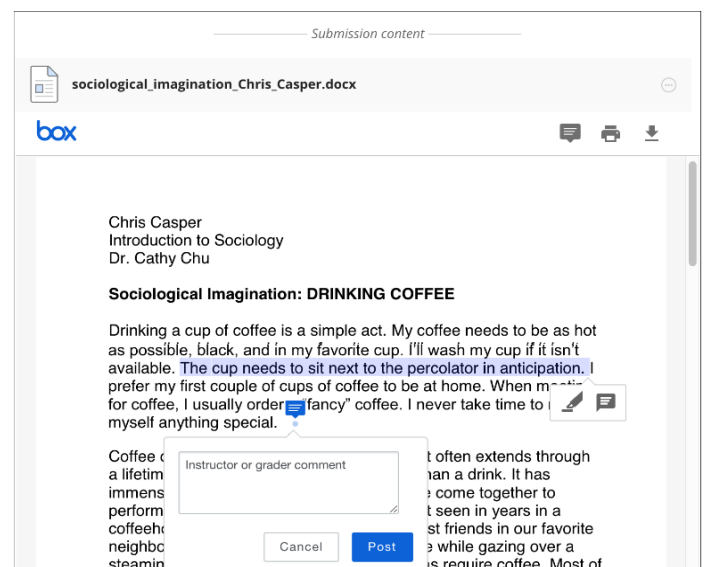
Submission content

sociological_imagination_Chris_Casper.docx

box

Chris Casper
Introduction to Sociology
Dr. Cathy Chu

Sociological Imagination: DRINKING COFFEE

Drinking a cup of coffee is a simple act. My coffee needs to be as hot as possible, black, and in my favorite cup. I'll wash my cup if it isn't available. The cup needs to sit next to the percolator in anticipation. I prefer my first couple of cups of coffee to be at home. When meetin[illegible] for coffee, I usually order "fancy" coffee. I never take time to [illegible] myself anything special.

Coffee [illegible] t often extends through a lifetim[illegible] an a drink. It has immens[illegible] e come together to perform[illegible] t seen in years in a coffeeho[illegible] st friends in our favorite neighbo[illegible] e while gazing over a steamin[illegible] s require coffee. Most of

Instructor or grader comment

Cancel
Post